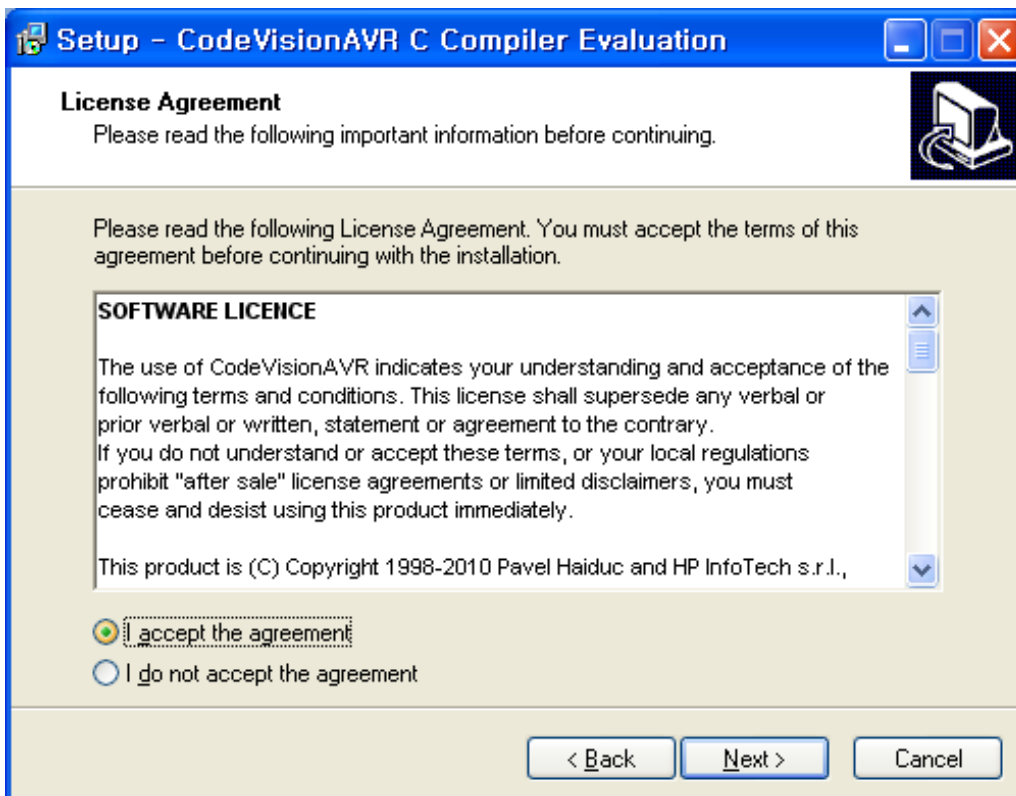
Setup - CodeVisionAVR C Compiler Evaluation

License Agreement
Please read the following important information before continuing.

Please read the following License Agreement. You must accept the terms of this agreement before continuing with the installation.

SOFTWARE LICENCE

The use of CodeVisionAVR indicates your understanding and acceptance of the following terms and conditions. This license shall supersede any verbal or prior verbal or written, statement or agreement to the contrary.
If you do not understand or accept these terms, or your local regulations prohibit "after sale" license agreements or limited disclaimers, you must cease and desist using this product immediately.

This product is (C) Copyright 1998-2010 Pavel Haiduc and HP InfoTech s.r.l.,

I accept the agreement
I do not accept the agreement

< Back
Next >
Cancel